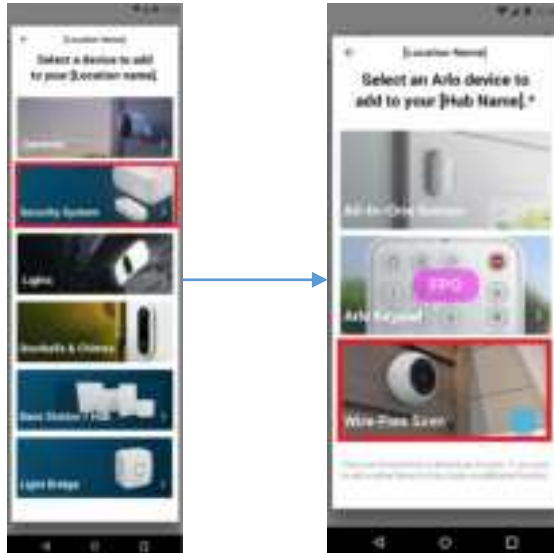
[Location Name]

Select a device to add to your [Location name].

Cameras

Security System

Lights

Doorbells & Chimes

Base Station / Hub

Light Bridge

[Location Name]

Select an Arlo device to add to your [Hub Name]. *

All-In-One Sensor

Arlo Keypad

Wire-Free Siren

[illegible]